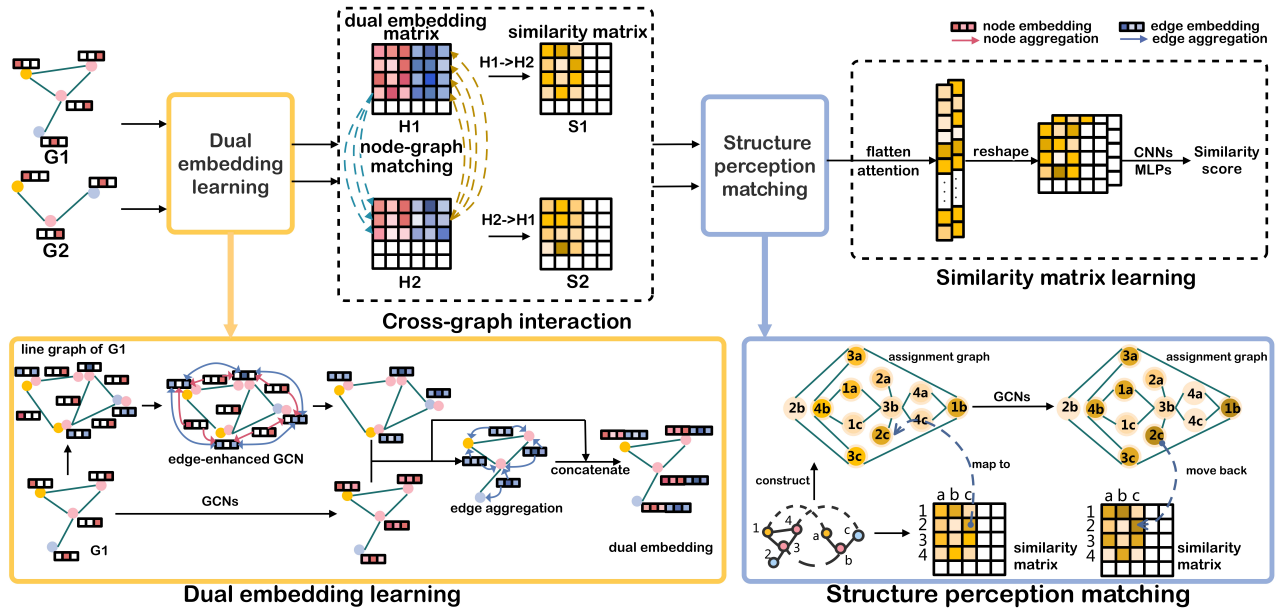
node embedding
node aggregation
edge embedding
edge aggregation

G1
G2

Dual embedding learning

dual embedding matrix
H1
node-graph matching
H2
similarity matrix
H1->H2
S1
H2->H1
S2
Cross-graph interaction

Structure perception matching

flatten
attention
reshape
CNNs
MLPs
Similarity score
Similarity matrix learning

line graph of G1
edge-enhanced GCN
GCNs
G1
edge aggregation
concatenate
dual embedding
Dual embedding learning

3a
assignment graph
2a
1a
2b
4b
3b
4a
4c
1b
1c
2c
3c
GCNs
3a
assignment graph
2a
1a
2b
4b
3b
4a
4c
1b
1c
2c
3c
construct
map to
move back
1
4
2
3
a
c
b
a b c
1
2
3
4
similarity matrix
a b c
1
2
3
4
similarity matrix
Structure perception matching